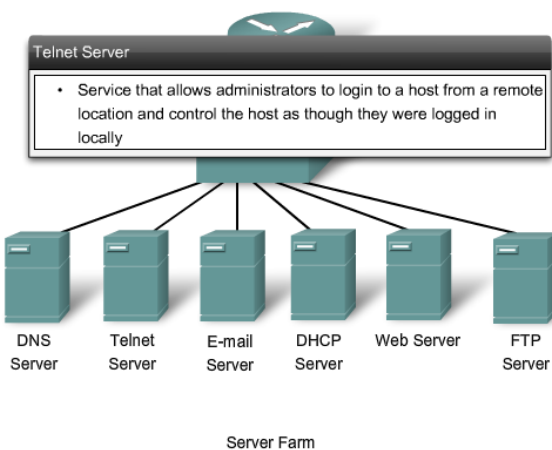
Telnet Server

• Service that allows administrators to login to a host from a remote location and control the host as though they were logged in locally

DNS Server

Telnet Server

E-mail Server

DHCP Server

Web Server

FTP Server

Server Farm